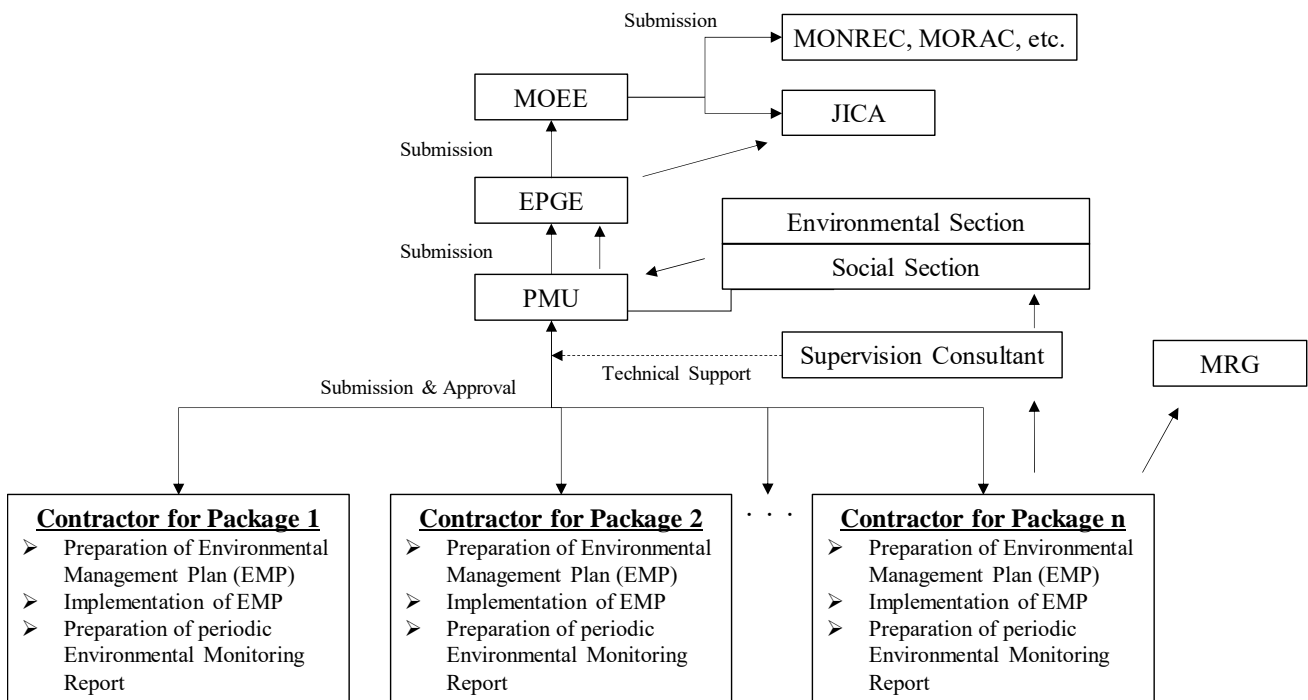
Submission

MONREC, MORAC, etc.

MOEE

JICA

Submission

EPGE

Environmental Section

Social Section

Submission

PMU

Supervision Consultant

Technical Support

MRG

Submission & Approval

**Contractor for Package 1**
- Preparation of Environmental Management Plan (EMP)
- Implementation of EMP
- Preparation of periodic Environmental Monitoring Report

**Contractor for Package 2**
- Preparation of Environmental Management Plan (EMP)
- Implementation of EMP
- Preparation of periodic Environmental Monitoring Report

. . .

**Contractor for Package n**
- Preparation of Environmental Management Plan (EMP)
- Implementation of EMP
- Preparation of periodic Environmental Monitoring Report